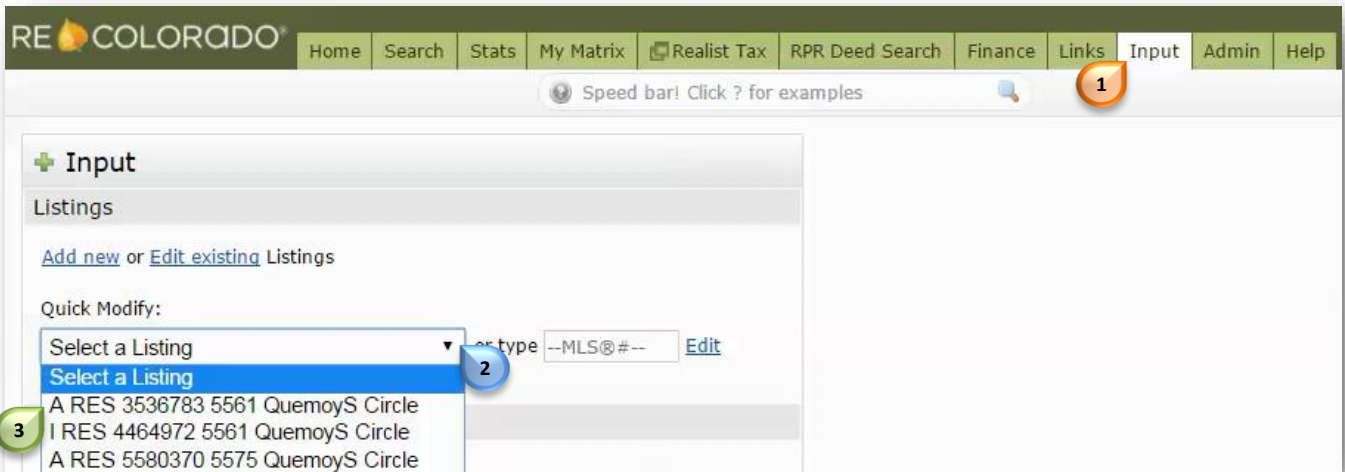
RE COLORADO®

Home | Search | Stats | My Matrix | Realist Tax | RPR Deed Search | Finance | Links | Input | Admin | Help

Speed bar! Click ? for examples

1

Input

Listings

Add new or Edit existing Listings

Quick Modify:

Select a Listing

or type --MLS®#-- Edit

2

Select a Listing
A RES 3536783 5561 QuemoyS Circle
I RES 4464972 5561 QuemoyS Circle
A RES 5580370 5575 QuemoyS Circle

3